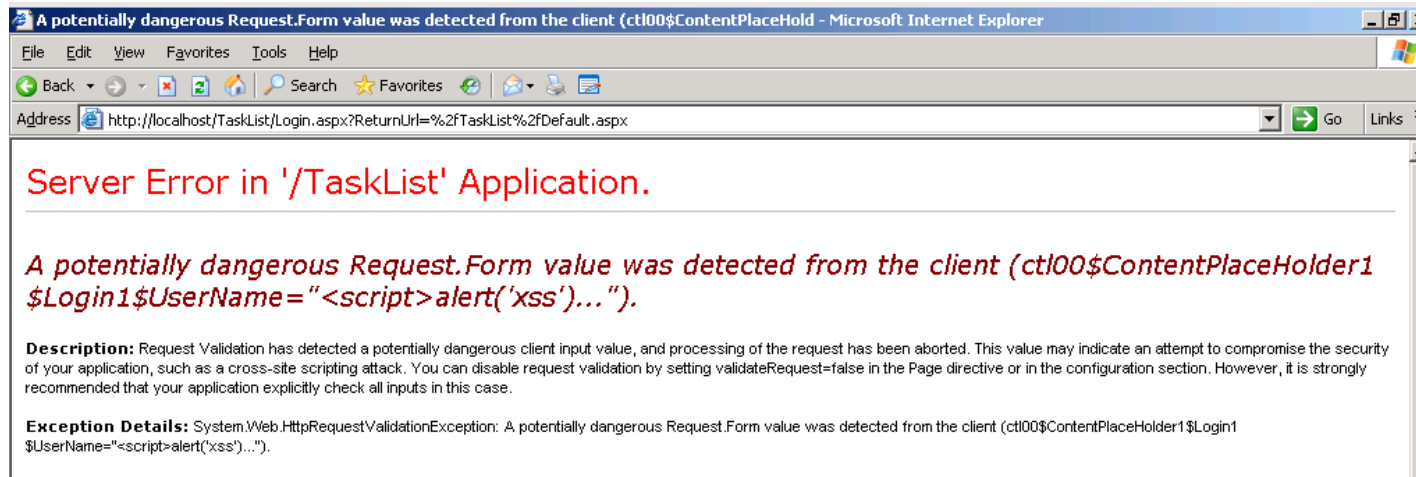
A potentially dangerous Request.Form value was detected from the client (ctl00$ContentPlaceHold - Microsoft Internet Explorer

File Edit View Favorites Tools Help

Back Search Favorites

Address http://localhost/TaskList/Login.aspx?ReturnUrl=%2fTaskList%2fDefault.aspx Go Links

Server Error in '/TaskList' Application.

A potentially dangerous Request.Form value was detected from the client (ctl00$ContentPlaceHolder1$Login1$UserName="<script>alert('xss')...").

Description: Request Validation has detected a potentially dangerous client input value, and processing of the request has been aborted. This value may indicate an attempt to compromise the security of your application, such as a cross-site scripting attack. You can disable request validation by setting validateRequest=false in the Page directive or in the configuration section. However, it is strongly recommended that your application explicitly check all inputs in this case.

Exception Details: System.Web.HttpRequestValidationException: A potentially dangerous Request.Form value was detected from the client (ctl00$ContentPlaceHolder1$Login1$UserName="<script>alert('xss')...").